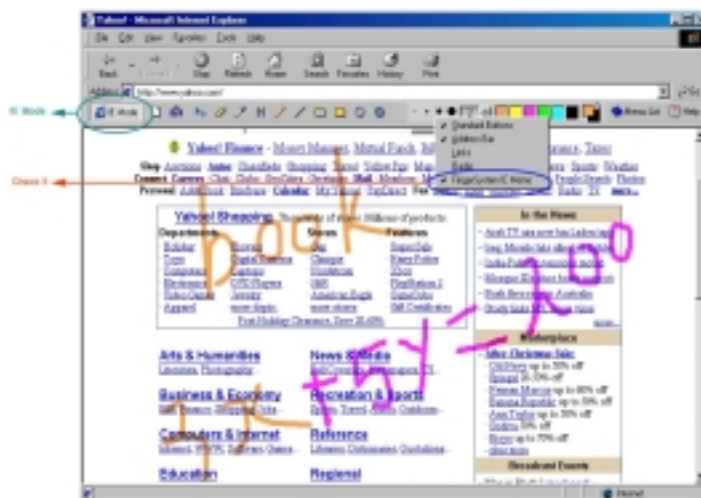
Yahoo! - Microsoft Internet Explorer

File Edit View Favorites Tools Help

Back Forward Stop Refresh Home Search Favorites History Print

Address http://www.yahoo.com/

IE Mode

IE Mode

Check it

Standard Buttons
Address Bar
Links
Radio
FingerSystem IE Menu

Menu List Help

Yahoo! Finance - Money Manager, Mutual Funds, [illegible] Taxes

Shop Auctions Autos Classifieds Shopping Travel Yellow Pgs Maps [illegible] Sports Weather
Connect Careers Chat Clubs GeoCities Greetings Mail Members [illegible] People Search Photos
Personal Addr Book Briefcase Calendar My Yahoo! PayDirect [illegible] Radio TV more...

Yahoo! Shopping - Thousands of stores. Millions of products.

Departments: Holiday, Toys, Computers, Electronics, Video Games, Apparel
Flowers, Digital Cameras, Software, DVD Players, Jewelry, more depts...
Stores: Gap, Clinique, Nordstrom, GNC, American Eagle, more stores
Features: Super Sale, Harry Potter, Xbox, PlayStation 2, GameCube, Gift Certificates

Post Holiday Clearance, Save 25-60%

In the News

Arts & Humanities
Literature, Photography...

News & Media
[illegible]

Business & Economy
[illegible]

Recreation & Sports
Sports, Travel, Autos, Outdoors...

Computers & Internet
Internet, WWW, Software, Games...

Reference
Libraries, Dictionaries, Quotations...

Education

Regional

Marketplace
After Christmas Sale
Old Navy up to 50% off
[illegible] 50% off
Neiman Marcus up to 60% off
Banana Republic up to 50% off
Ann Taylor up to 50% off
Gadzooks 50% off
Bloomie's up to 70% off
other stores

Broadcast Events

book
100
TK FSY

Internet